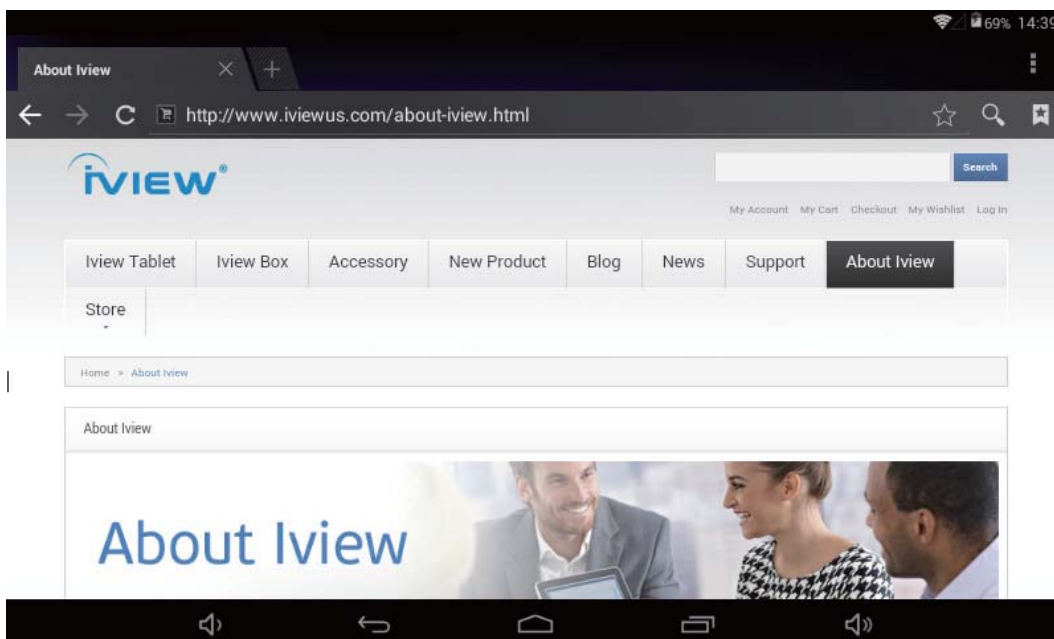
69% 14:39

About Iview

http://www.iviewus.com/about-iview.html

iVIEW®

Search

My Account My Cart Checkout My Wishlist Log In

Iview Tablet | Iview Box | Accessory | New Product | Blog | News | Support | About Iview | Store

Home » About Iview

About Iview

About Iview